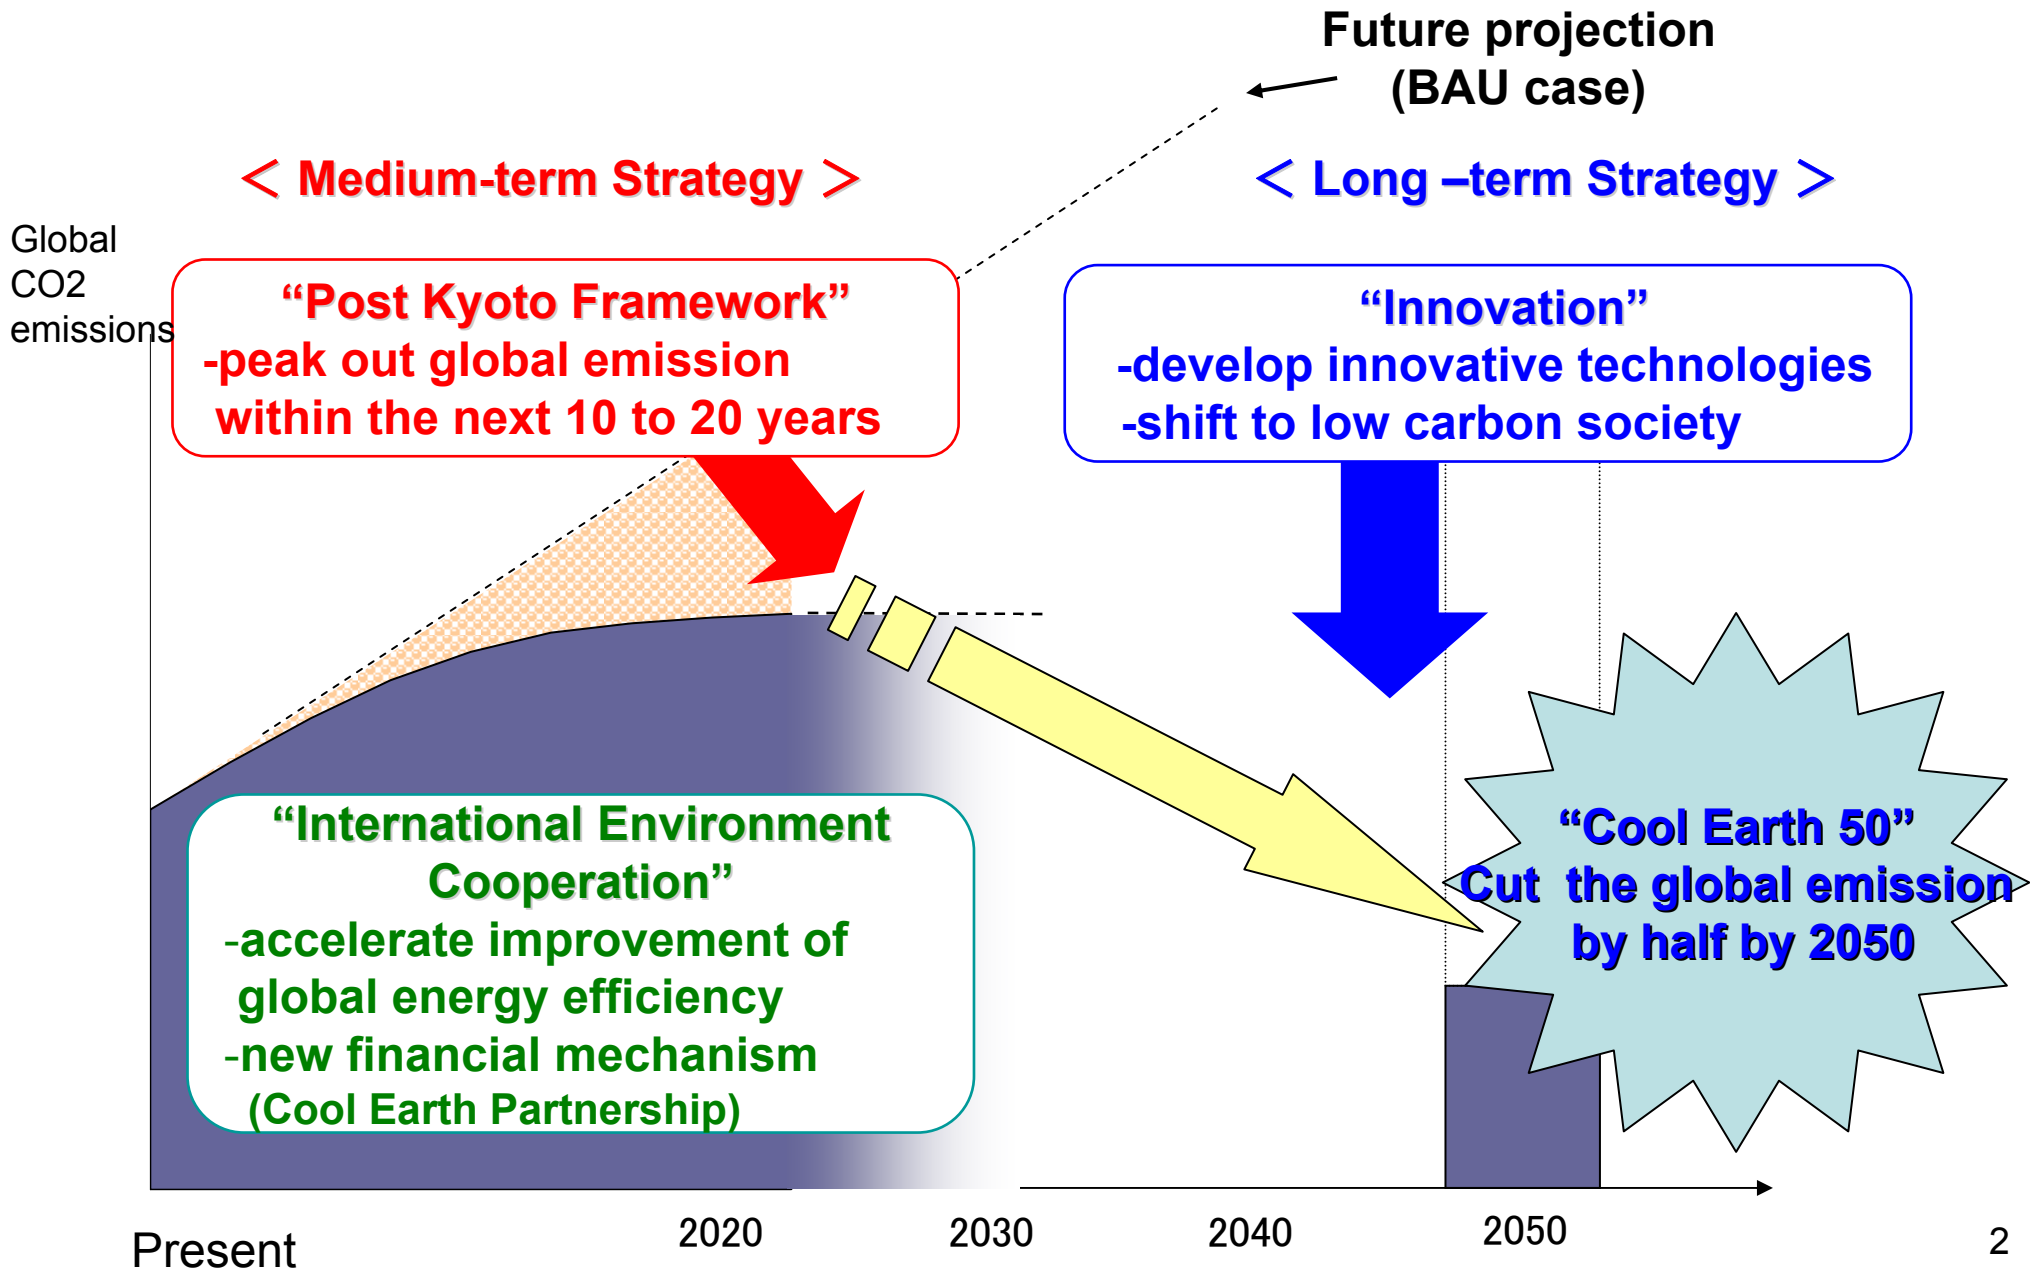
Future projection
(BAU case)

＜ Medium-term Strategy ＞

＜ Long –term Strategy ＞

Global CO2 emissions

“Post Kyoto Framework”
-peak out global emission within the next 10 to 20 years

“Innovation”
-develop innovative technologies
-shift to low carbon society

“International Environment Cooperation”
-accelerate improvement of global energy efficiency
-new financial mechanism (Cool Earth Partnership)

“Cool Earth 50”
Cut the global emission by half by 2050

Present 2020 2030 2040 2050

2